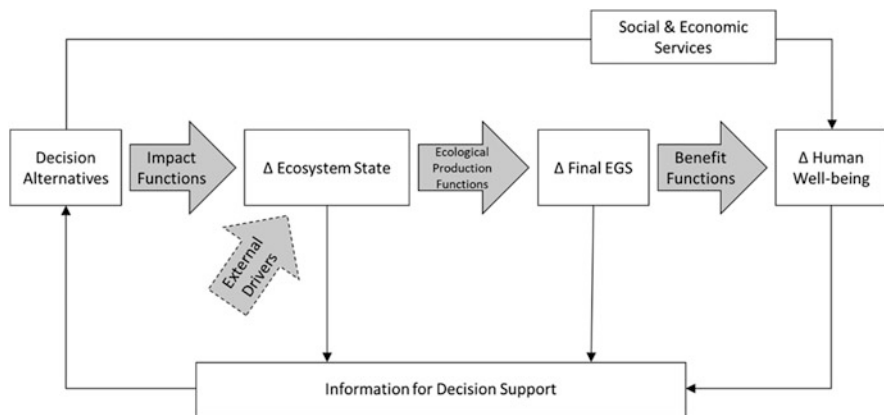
Social & Economic Services

Decision Alternatives

Impact Functions

Δ Ecosystem State

Ecological Production Functions

Δ Final EGS

Benefit Functions

Δ Human Well-being

External Drivers

Information for Decision Support